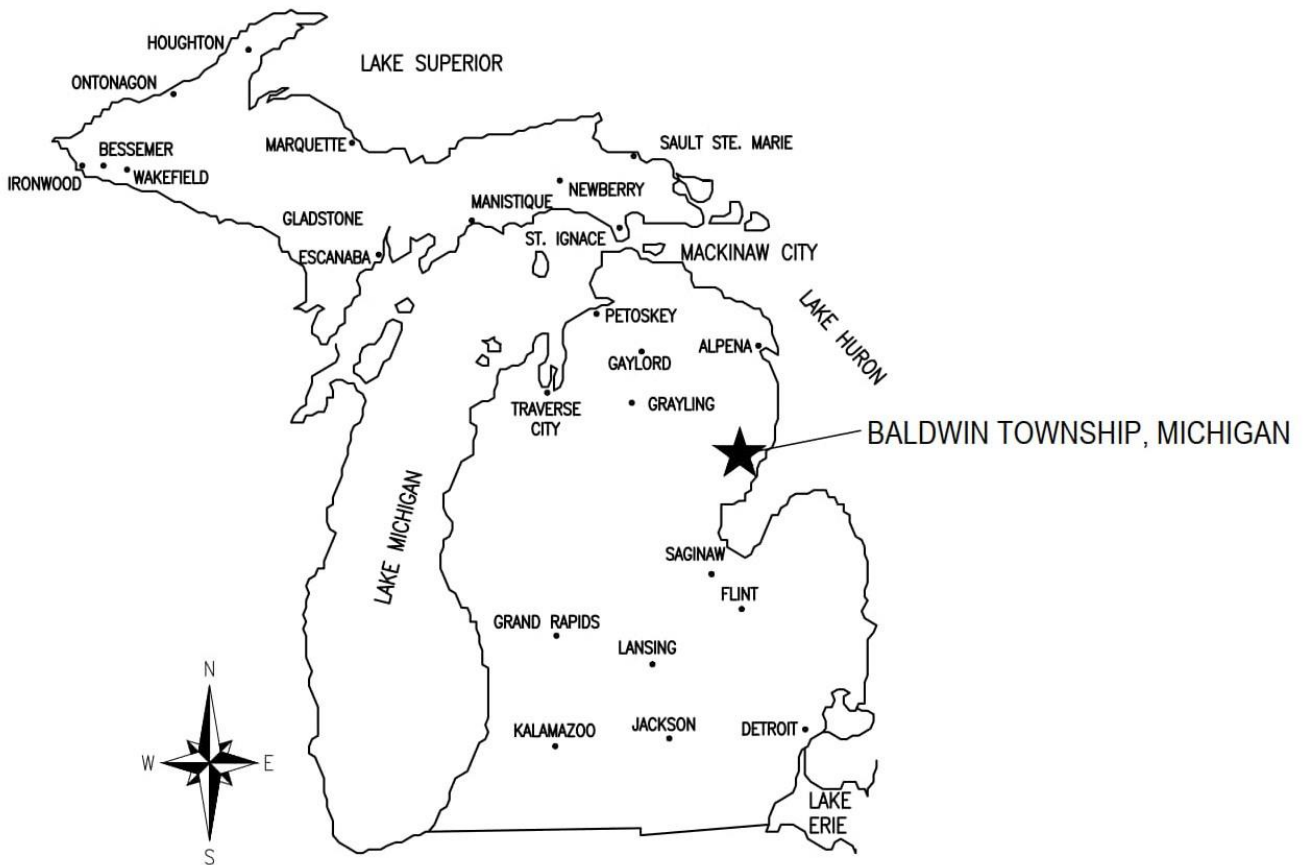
HOUGHTON
LAKE SUPERIOR
ONTONAGON
MARQUETTE
SAULT STE. MARIE
BESSEMER
IRONWOOD
WAKEFIELD
NEWBERRY
MANISTIQUE
GLADSTONE
ST. IGNACE
ESCANABA
MACKINAW CITY
LAKE HURON
PETOSKEY
ALPENA
GAYLORD
TRAVERSE CITY
GRAYLING
BALDWIN TOWNSHIP, MICHIGAN
LAKE MICHIGAN
SAGINAW
FLINT
GRAND RAPIDS
LANSING
KALAMAZOO
JACKSON
DETROIT
LAKE ERIE
N
W
E
S